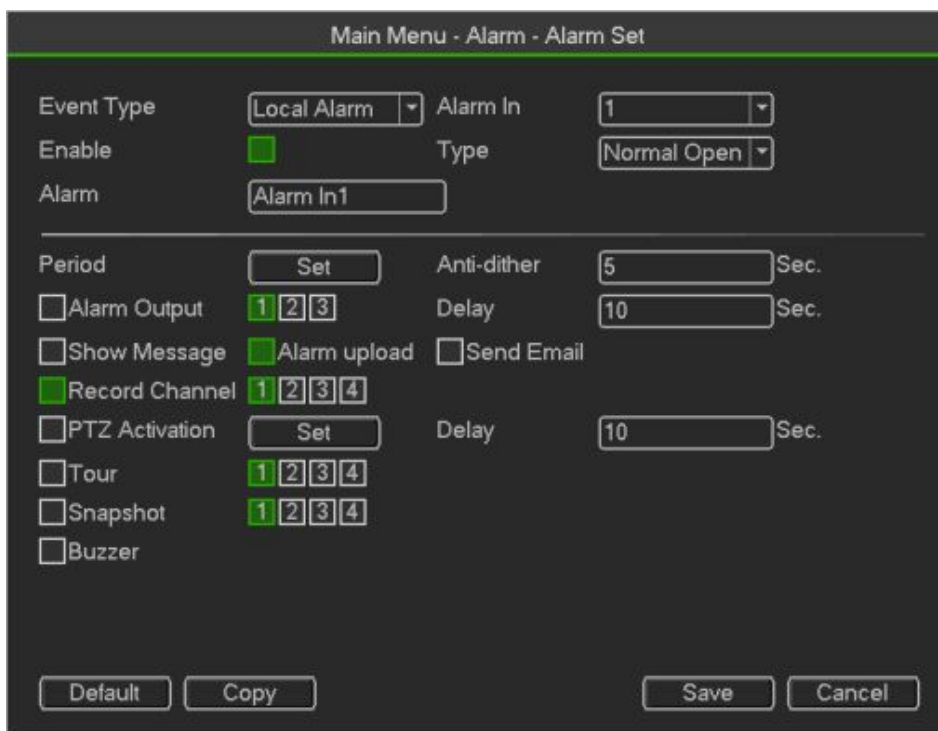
Main Menu - Alarm - Alarm Set

Event Type
Local Alarm
Alarm In
1
Enable
Type
Normal Open
Alarm
Alarm In1

Period
Set
Anti-dither
5
Sec.
Alarm Output
1 2 3
Delay
10
Sec.
Show Message
Alarm upload
Send Email
Record Channel
1 2 3 4
PTZ Activation
Set
Delay
10
Sec.
Tour
1 2 3 4
Snapshot
1 2 3 4
Buzzer

Default
Copy
Save
Cancel